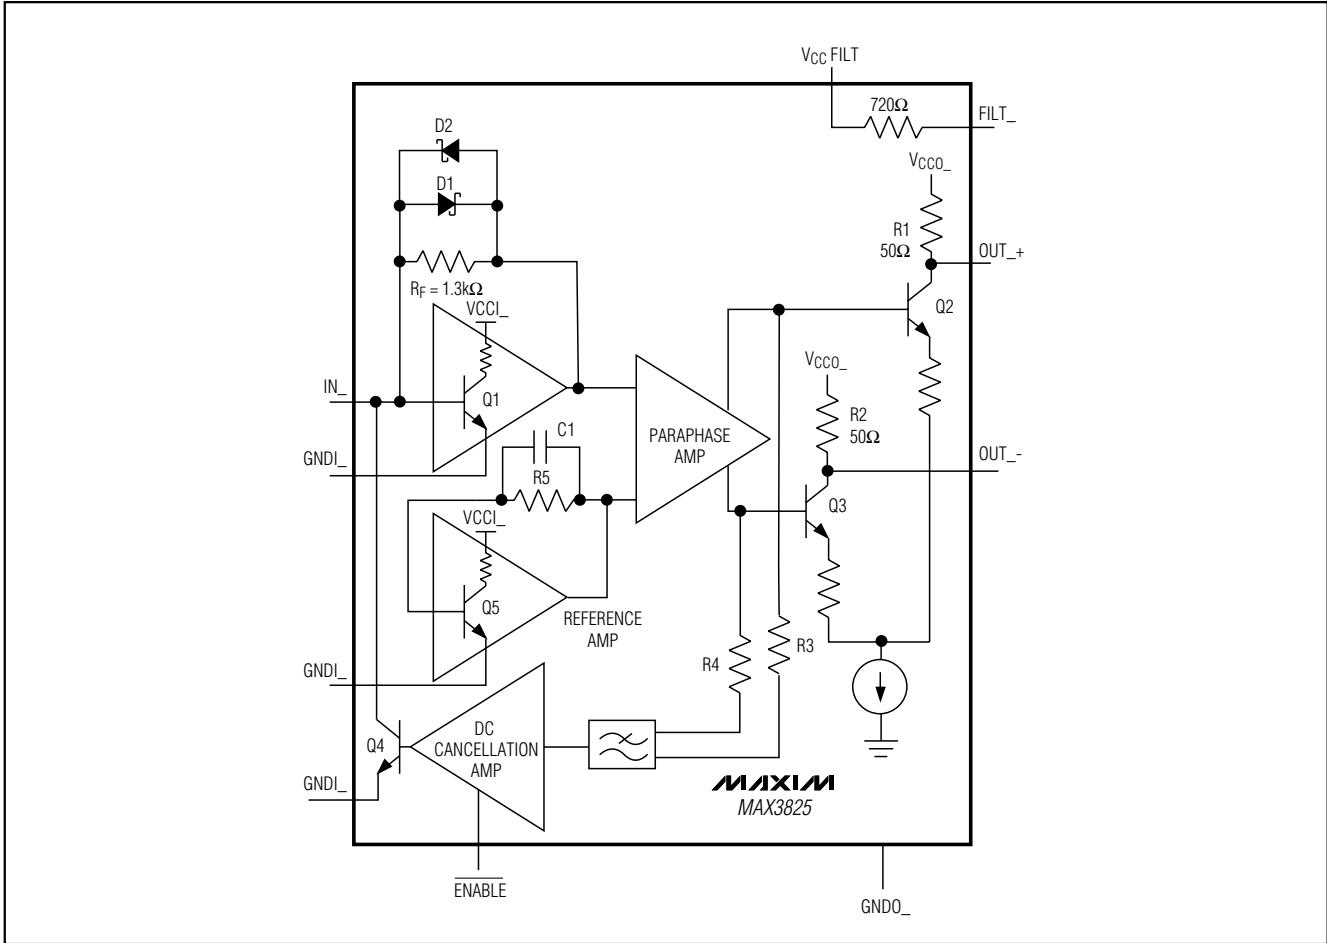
$V_{CC}$ FILT
720Ω
FILT_
D2
D1
$V_{CCO\_}$
R1
50Ω
OUT_+
$R_F$ = 1.3kΩ
VCCI_
Q2
IN_
Q1
PARAPHASE AMP
$V_{CCO\_}$
R2
50Ω
C1
GNDI_
OUT_-
R5
VCCI_
Q3
Q5
REFERENCE AMP
R4
R3
GNDI_
DC CANCELLATION AMP
Q4
GNDI_
MAXIM
MAX3825
$\overline{ENABLE}$
GNDO_